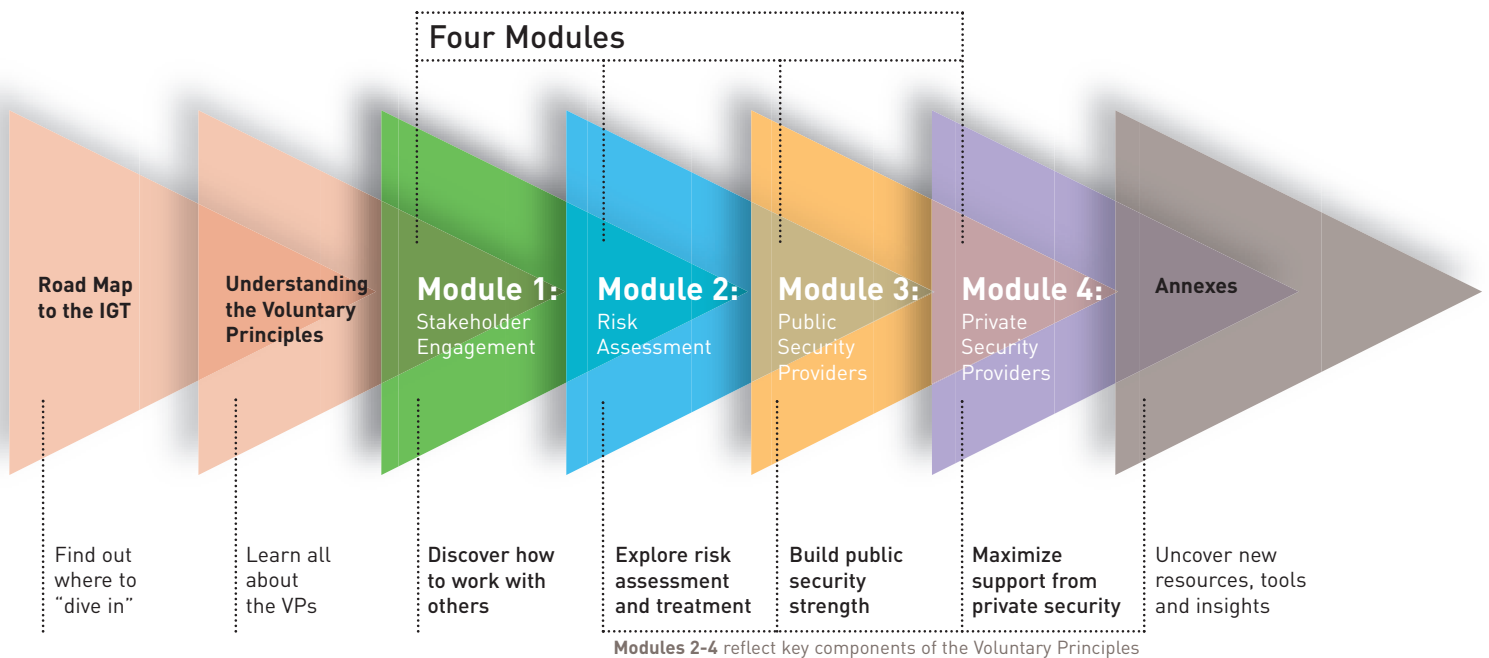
Four Modules

Road Map to the IGT

Understanding the Voluntary Principles

Module 1: Stakeholder Engagement

Module 2: Risk Assessment

Module 3: Public Security Providers

Module 4: Private Security Providers

Annexes

Find out where to “dive in”

Learn all about the VPs

Discover how to work with others

Explore risk assessment and treatment

Build public security strength

Maximize support from private security

Uncover new resources, tools and insights

Modules 2-4 reflect key components of the Voluntary Principles